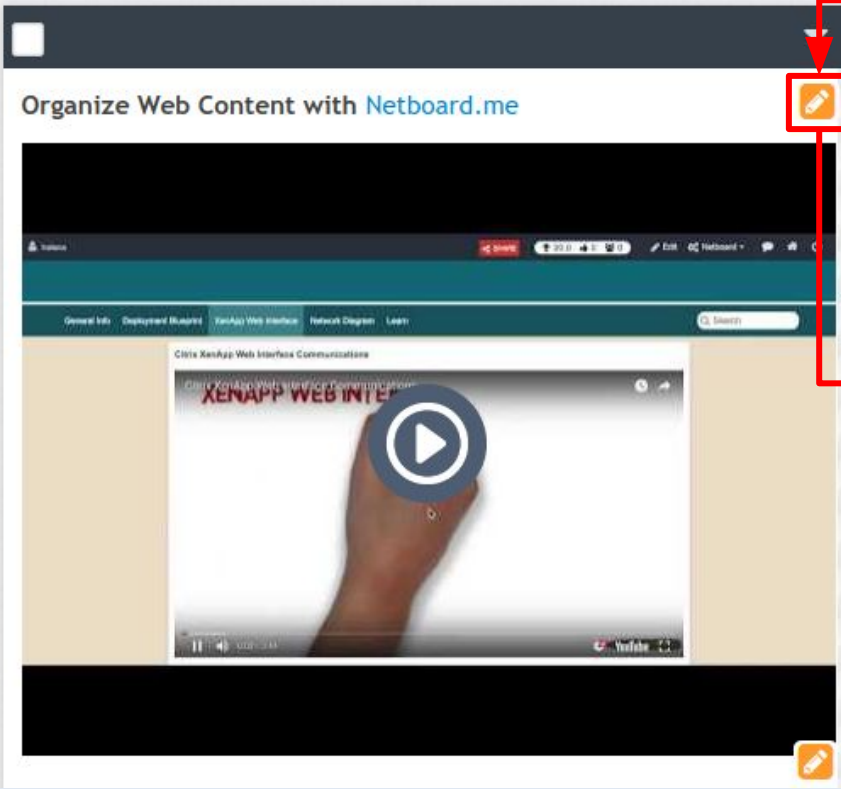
Organize Web Content with Netboard.me

SHARE
Edit
Netboard
General Info
Deployment Blueprint
XenApp Web Interface
Network Diagram
Learn
Search

Citrix XenApp Web Interface Communications

Citrix XenApp Web Interface Communications

XENAPP WEB INTER

YouTube